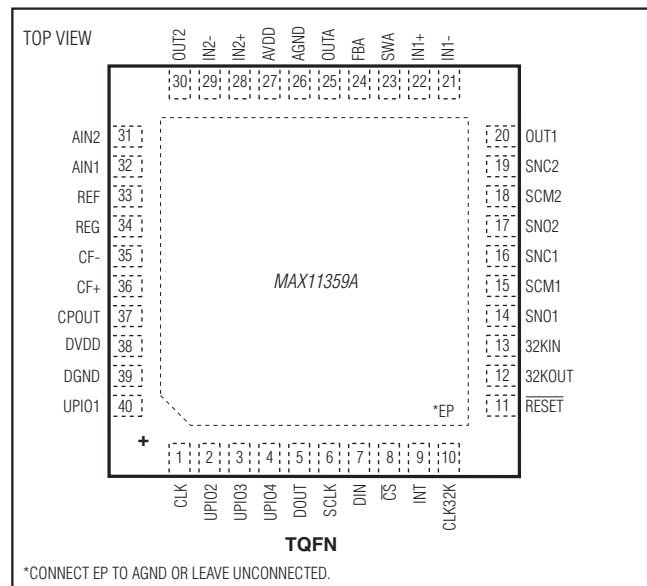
TOP VIEW

OUT2 IN2- IN2+ AVDD AGND OUTA FBA SWA IN1+ IN1-

30 29 28 27 26 25 24 23 22 21

AIN2 31
AIN1 32
REF 33
REG 34
CF- 35
CF+ 36
CPOUT 37
DVDD 38
DGND 39
UPIO1 40

20 OUT1
19 SNC2
18 SCM2
17 SNO2
16 SNC1
15 SCM1
14 SNO1
13 32KIN
12 32KOUT
11 $\overline{RESET}$

MAX11359A

*EP

+

1 2 3 4 5 6 7 8 9 10

CLK UPIO2 UPIO3 UPIO4 DOUT SCLK DIN $\overline{CS}$ $\overline{INT}$ CLK32K

TQFN

*CONNECT EP TO AGND OR LEAVE UNCONNECTED.